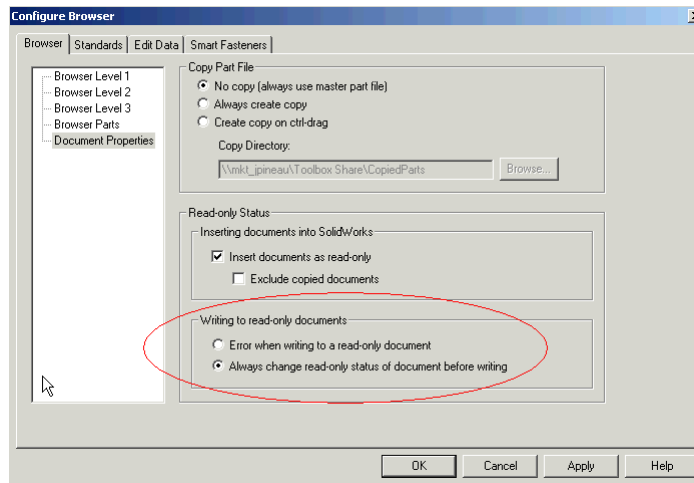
Configure Browser

Browser | Standards | Edit Data | Smart Fasteners

Browser Level 1
Browser Level 2
Browser Level 3
Browser Parts
Document Properties

Copy Part File
No copy (always use master part file)
Always create copy
Create copy on ctrl-drag
Copy Directory:
\\mkt_jpineau\Toolbox Share\CopiedParts
Browse...

Read-only Status
Inserting documents into SolidWorks
Insert documents as read-only
Exclude copied documents

Writing to read-only documents
Error when writing to a read-only document
Always change read-only status of document before writing

OK
Cancel
Apply
Help